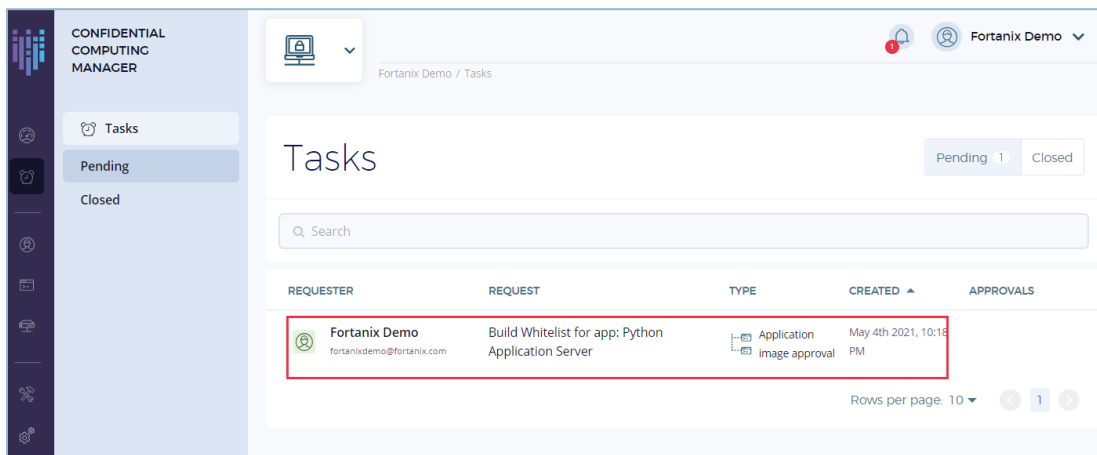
CONFIDENTIAL COMPUTING MANAGER

Tasks
Pending
Closed

1
Fortanix Demo

Fortanix Demo / Tasks

Tasks

Pending 1 Closed

Search

| REQUESTER | REQUEST | TYPE | CREATED ▲ | APPROVALS |
|---|---|---|---|---|
| Fortanix Demo fortanixdemo@fortanix.com | Build Whitelist for app: Python Application Server | Application image approval | May 4th 2021, 10:18 PM | |

Rows per page: 10 ▾ 1